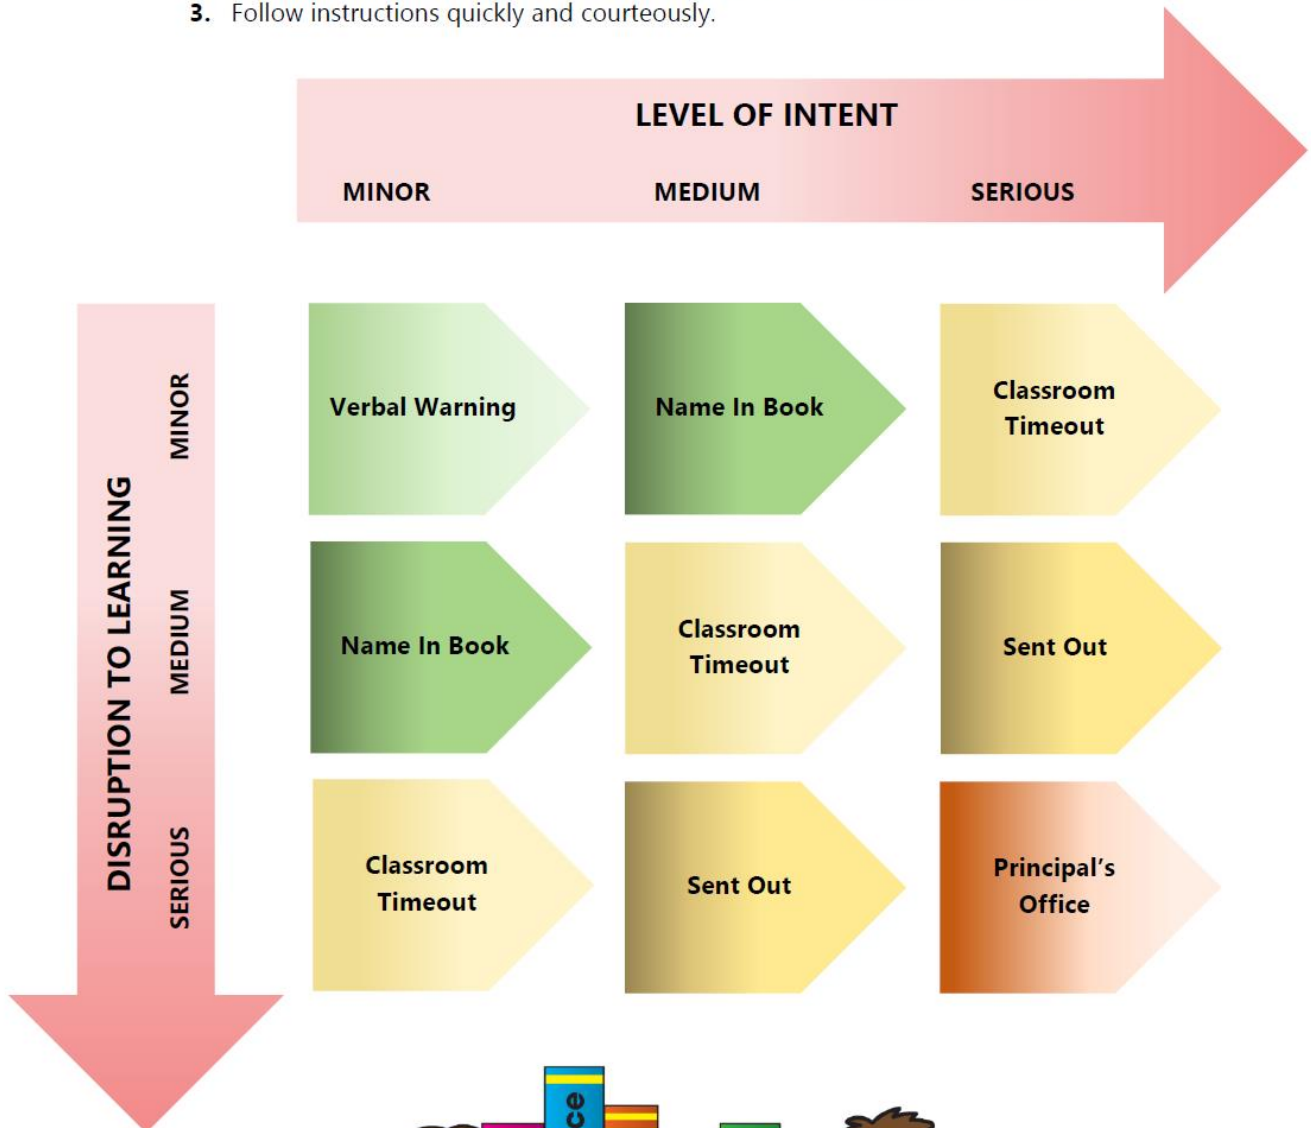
3. Follow instructions quickly and courteously.

LEVEL OF INTENT

MINOR MEDIUM SERIOUS

DISRUPTION TO LEARNING

MINOR MEDIUM SERIOUS

| | MINOR | MEDIUM | SERIOUS |
|---|---|---|---|
| MINOR | Verbal Warning | Name In Book | Classroom Timeout |
| MEDIUM | Name In Book | Classroom Timeout | Sent Out |
| SERIOUS | Classroom Timeout | Sent Out | Principal's Office |

ce